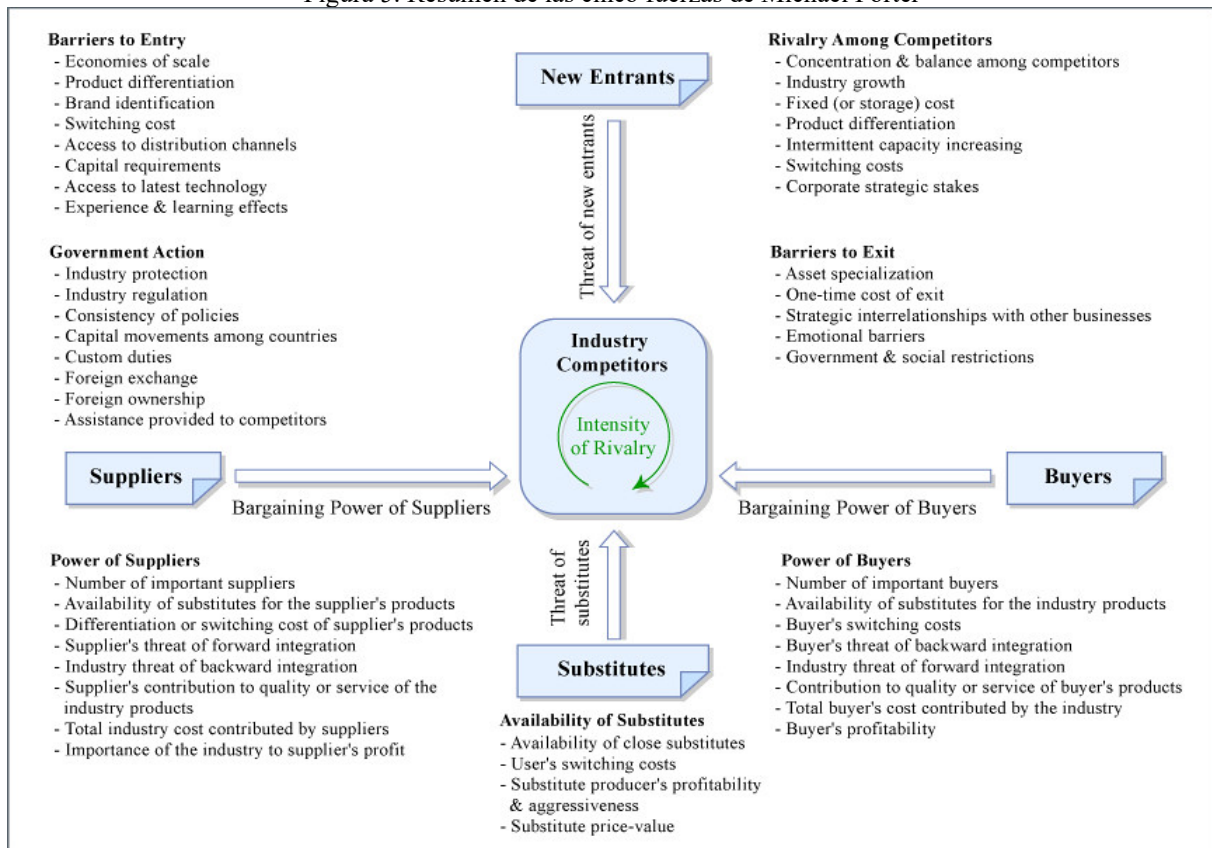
Figura 5: Resumen de las cinco fuerzas de Michael Porter

**Barriers to Entry**
- Economies of scale
- Product differentiation
- Brand identification
- Switching cost
- Access to distribution channels
- Capital requirements
- Access to latest technology
- Experience & learning effects

**Government Action**
- Industry protection
- Industry regulation
- Consistency of policies
- Capital movements among countries
- Custom duties
- Foreign exchange
- Foreign ownership
- Assistance provided to competitors

New Entrants

Threat of new entrants

**Rivalry Among Competitors**
- Concentration & balance among competitors
- Industry growth
- Fixed (or storage) cost
- Product differentiation
- Intermittent capacity increasing
- Switching costs
- Corporate strategic stakes

**Barriers to Exit**
- Asset specialization
- One-time cost of exit
- Strategic interrelationships with other businesses
- Emotional barriers
- Government & social restrictions

Industry Competitors

Intensity of Rivalry

Suppliers

Bargaining Power of Suppliers

Buyers

Bargaining Power of Buyers

Threat of substitutes

**Power of Suppliers**
- Number of important suppliers
- Availability of substitutes for the supplier's products
- Differentiation or switching cost of supplier's products
- Supplier's threat of forward integration
- Industry threat of backward integration
- Supplier's contribution to quality or service of the industry products
- Total industry cost contributed by suppliers
- Importance of the industry to supplier's profit

Substitutes

**Availability of Substitutes**
- Availability of close substitutes
- User's switching costs
- Substitute producer's profitability & aggressiveness
- Substitute price-value

**Power of Buyers**
- Number of important buyers
- Availability of substitutes for the industry products
- Buyer's switching costs
- Buyer's threat of backward integration
- Industry threat of forward integration
- Contribution to quality or service of buyer's products
- Total buyer's cost contributed by the industry
- Buyer's profitability